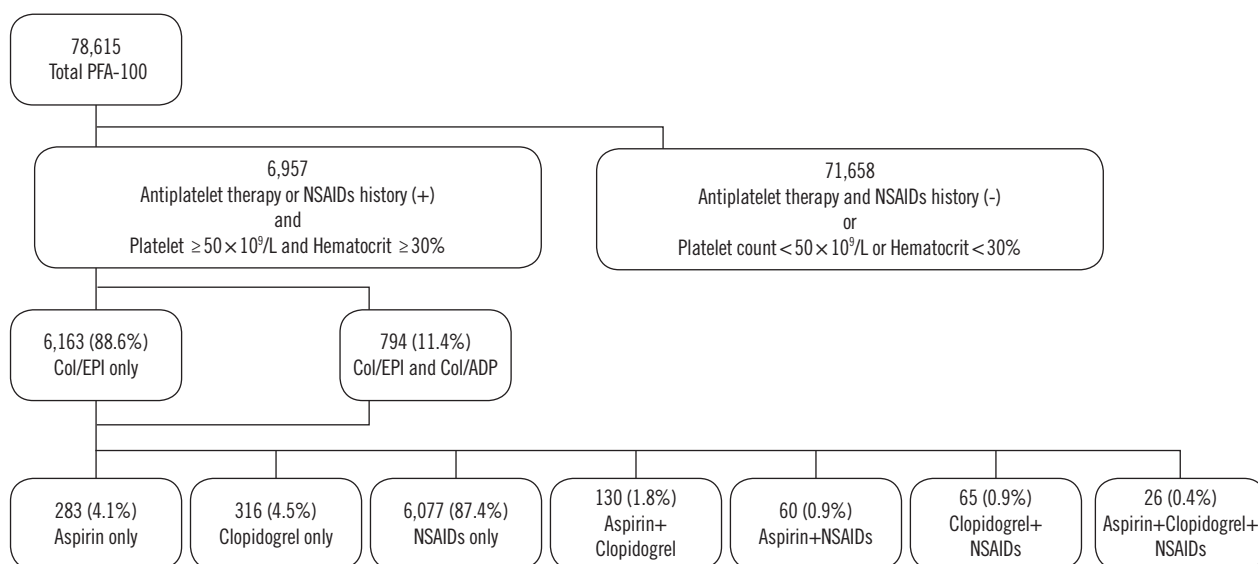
78,615
Total PFA-100

6,957
Antiplatelet therapy or NSAIDs history (+)
and
Platelet $\geq 50 \times 10^9$/L and Hematocrit $\geq 30\%$

71,658
Antiplatelet therapy and NSAIDs history (-)
or
Platelet count $< 50 \times 10^9$/L or Hematocrit $< 30\%$

6,163 (88.6%)
Col/EPI only

794 (11.4%)
Col/EPI and Col/ADP

283 (4.1%)
Aspirin only

316 (4.5%)
Clopidogrel only

6,077 (87.4%)
NSAIDs only

130 (1.8%)
Aspirin+
Clopidogrel

60 (0.9%)
Aspirin+NSAIDs

65 (0.9%)
Clopidogrel+
NSAIDs

26 (0.4%)
Aspirin+Clopidogrel+
NSAIDs